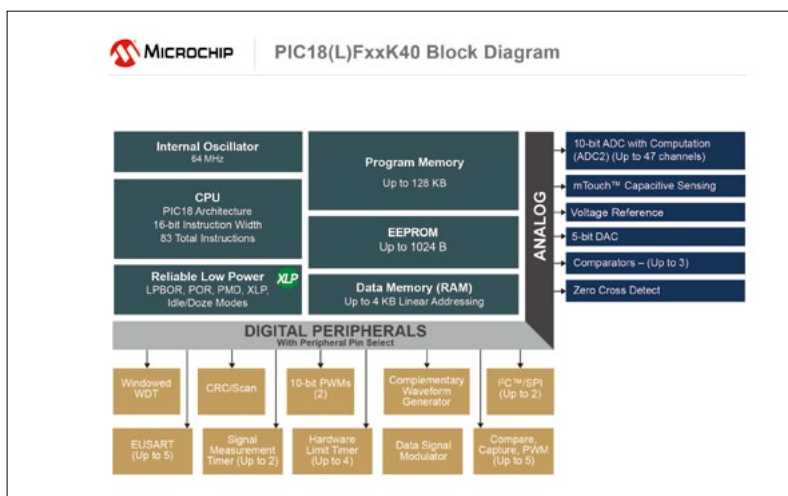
MICROCHIP PIC18(L)FxxK40 Block Diagram

Internal Oscillator
64 MHz

CPU
PIC18 Architecture
16-bit Instruction Width
83 Total Instructions

Reliable Low Power XLP
LPBOR, POR, PMD, XLP, Idle/Doze Modes

Program Memory
Up to 128 KB

EEPROM
Up to 1024 B

Data Memory (RAM)
Up to 4 KB Linear Addressing

ANALOG

10-bit ADC with Computation (ADC2) (Up to 47 channels)

mTouch™ Capacitive Sensing

Voltage Reference

5-bit DAC

Comparators – (Up to 3)

Zero Cross Detect

DIGITAL PERIPHERALS
With Peripheral Pin Select

Windowed WDT

CRC/Scan

10-bit PWMs (2)

Complementary Waveform Generator

I²C™/SPI (Up to 2)

EUSART (Up to 5)

Signal Measurement Timer (Up to 2)

Hardware Limit Timer (Up to 4)

Data Signal Modulator

Compare, Capture, PWM (Up to 5)